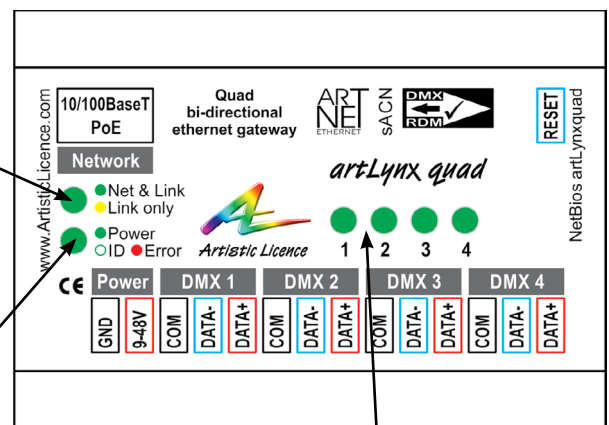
www.ArtisticLicence.com

10/100BaseT
PoE

Network

Quad
bi-directional
ethernet gateway

ART
NET
ETHERNET

sACN

DMX
RDM

RESET

NetBios artLynxquad

Net & Link
Link only

Power
ID Error

Artistic Licence

artLynx quad

1 2 3 4

CE

Power
GND 9-48V

DMX 1
COM DATA- DATA+

DMX 2
COM DATA- DATA+

DMX 3
COM DATA- DATA+

DMX 4
COM DATA- DATA+